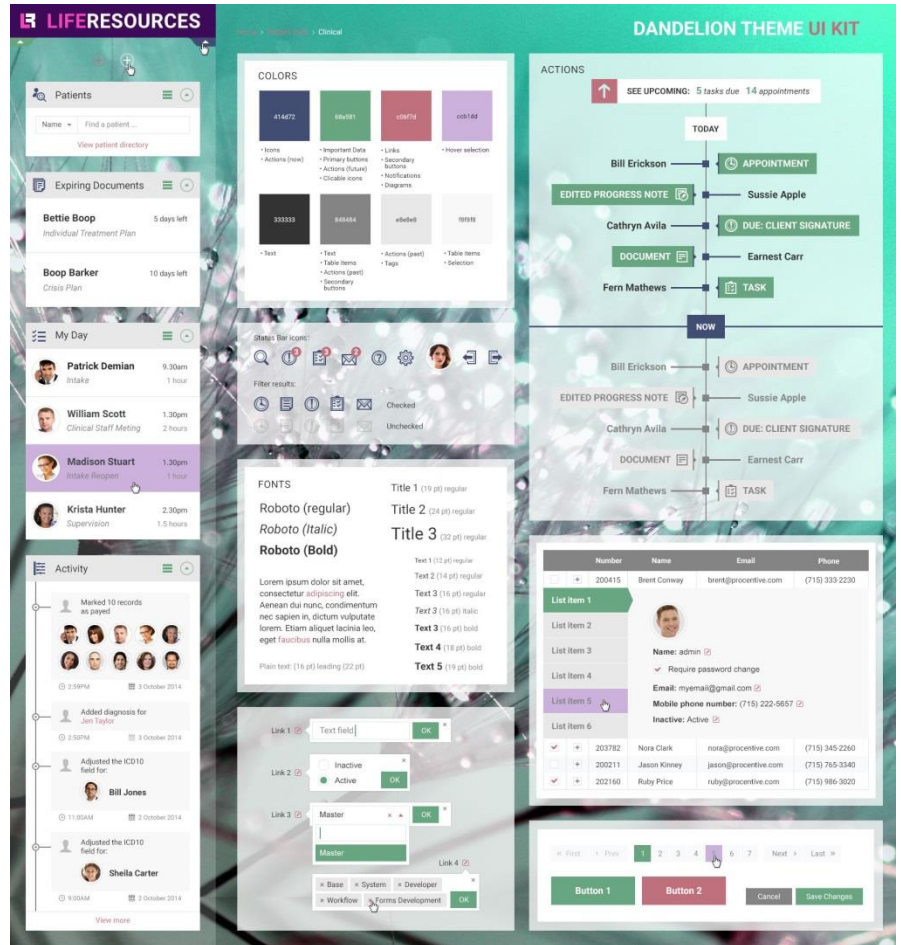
LIFERESOURCES

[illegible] > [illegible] > Clinical

DANDELION THEME UI KIT

Patients
Name
Find a patient ...
View patient directory

Expiring Documents
Bettie Boop
5 days left
Individual Treatment Plan
Boop Barker
10 days left
Crisis Plan

My Day
Patrick Demian
9.30am
Intake
1 hour
William Scott
1.30pm
Clinical Staff Meting
2 hours
Madison Stuart
1.30pm
Intake Reopen
1 hour
Krista Hunter
2.30pm
Supervision
1.5 hours

Activity
Marked 10 records as payed
2:59PM
3 October 2014
Added diagnosis for Jen Taylor
2:59PM
3 October 2014
Adjusted the ICD10 field for:
Bill Jones
11:00AM
2 October 2014
Adjusted the ICD10 field for:
Sheila Carter
9:00AM
2 October 2014
View more

COLORS
414d72
• Icons
• Actions (now)
68a581
• Important Data
• Primary buttons
• Actions (future)
• Clicable icons
c06f7d
• Links
• Secondary buttons
• Notifications
• Diagrams
ccb1dd
• Hover selection
333333
• Text
848484
• Text
• Table items
• Actions (past)
• Secondary buttons
e0e0e0
• Actions (past)
• Tags
f0f0f0
• Table items
• Selection

Status Bar icons:
Filter results:
Checked
Unchecked

FONTS
Roboto (regular)
Roboto (Italic)
Roboto (Bold)
Lorem ipsum dolor sit amet, consectetur adipiscing elit. Aenean dui nunc, condimentum nec sapien in, dictum vulputate lorem. Etiam aliquet lacinia leo, eget faucibus nulla mollis at.
Plain text: (16 pt) leading (22 pt)
Title 1 (19 pt) regular
Title 2 (24 pt) regular
Title 3 (32 pt) regular
Text 1 (12 pt) regular
Text 2 (14 pt) regular
Text 3 (16 pt) regular
Text 3 (16 pt) italic
Text 3 (16 pt) bold
Text 4 (18 pt) bold
Text 5 (19 pt) bold

Link 1
Text field
OK
Link 2
Inactive
Active
OK
Link 3
Master
OK
Master
Link 4
× Base
× System
× Developer
× Workflow
× Forms Development
OK

ACTIONS
SEE UPCOMING: 5 tasks due 14 appointments
TODAY
Bill Erickson
APPOINTMENT
EDITED PROGRESS NOTE
Sussie Apple
Cathryn Avila
DUE: CLIENT SIGNATURE
DOCUMENT
Earnest Carr
Fern Mathews
TASK
NOW
Bill Erickson
APPOINTMENT
EDITED PROGRESS NOTE
Sussie Apple
Cathryn Avila
DUE: CLIENT SIGNATURE
DOCUMENT
Earnest Carr
Fern Mathews
TASK

| | | Number | Name | Email | Phone |
|---|---|---|---|---|---|
| | + | 200415 | Brent Conway | brent@procentive.com | (715) 333-2230 |
| ✔ | + | 203782 | Nora Clark | nora@procentive.com | (715) 345-2260 |
| ✔ | + | 200211 | Jason Kinney | jason@procentive.com | (715) 765-3340 |
| ✔ | + | 202160 | Ruby Price | ruby@procentive.com | (715) 986-3020 |

List item 1
List item 2
List item 3
List item 4
List item 5
List item 6
Name: admin
Require password change
Email: myemail@gmail.com
Mobile phone number: (715) 222-5657
Inactive: Active

« First ‹ Prev 1 2 3 4 5 6 7 Next › Last »
Button 1
Button 2
Cancel
Save Changes